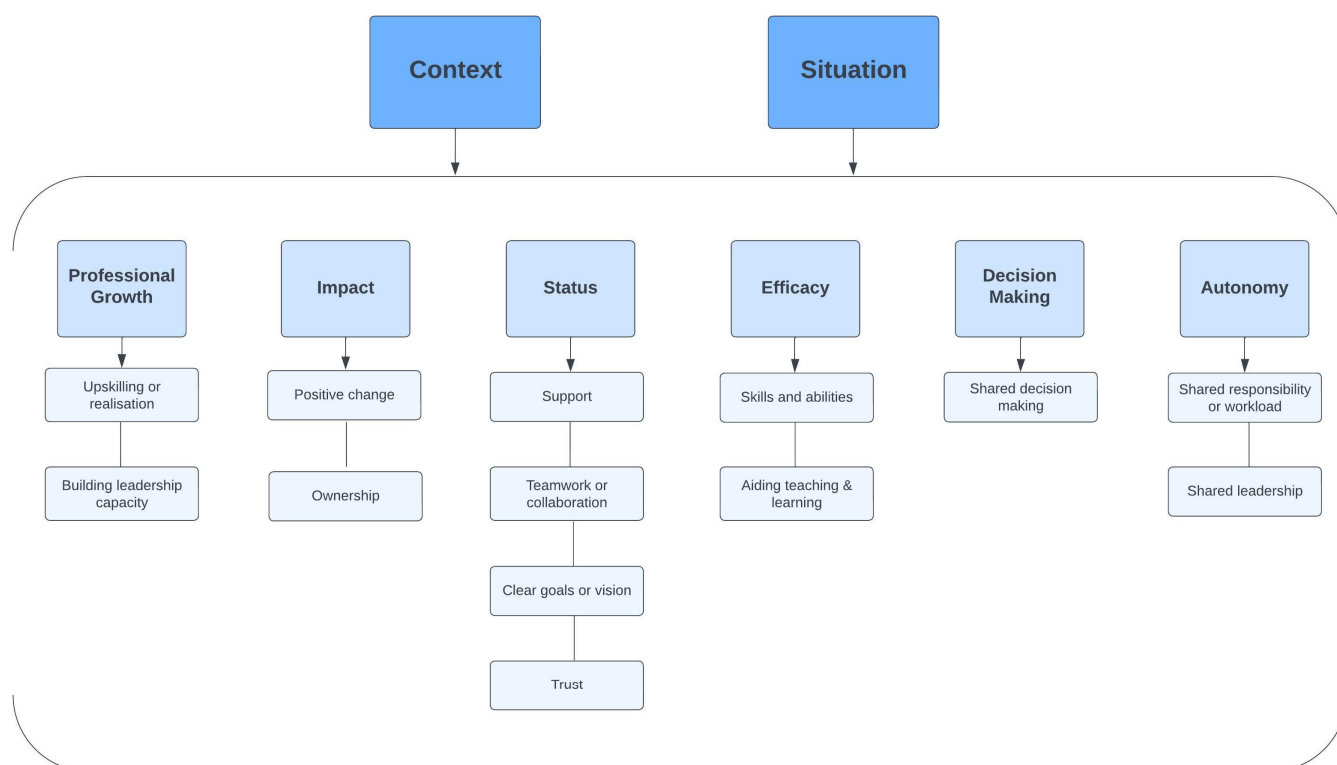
Context

Situation

Professional Growth

Upskilling or realisation

Building leadership capacity

Impact

Positive change

Ownership

Status

Support

Teamwork or collaboration

Clear goals or vision

Trust

Efficacy

Skills and abilities

Aiding teaching & learning

Decision Making

Shared decision making

Autonomy

Shared responsibility or workload

Shared leadership